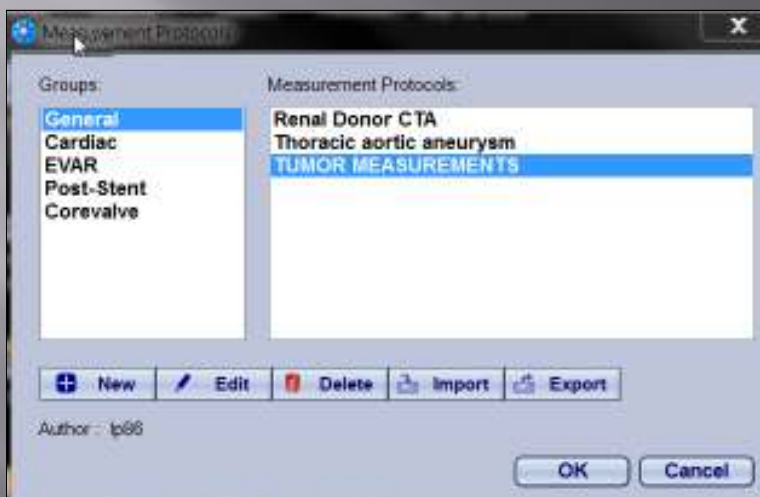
Measurement Protocols

Groups:

General
Cardiac
EVAR
Post-Stent
Corevalve

Measurement Protocols:

Renal Donor CTA
Thoracic aortic aneurysm
TUMOR MEASUREMENTS

New Edit Delete Import Export

Author : lp86

OK Cancel